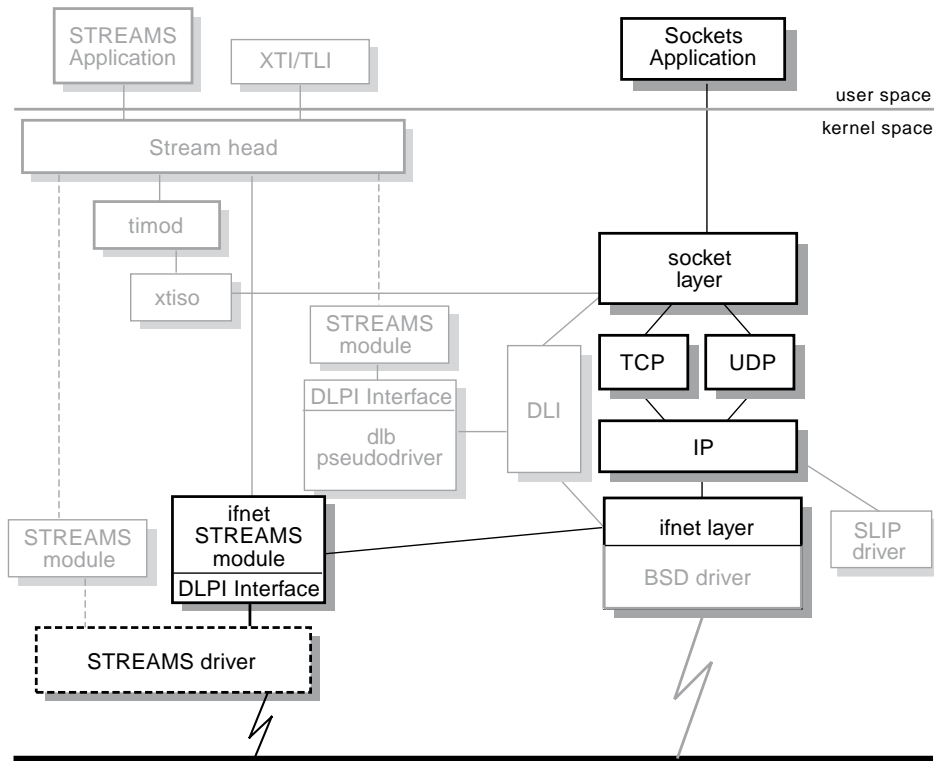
STREAMS Application

XTI/TLI

Sockets Application

user space

kernel space

Stream head

timod

xtiso

socket layer

STREAMS module

DLPI Interface

dlb pseudodriver

DLI

TCP

UDP

IP

STREAMS module

ifnet STREAMS module

DLPI Interface

ifnet layer

BSD driver

SLIP driver

STREAMS driver